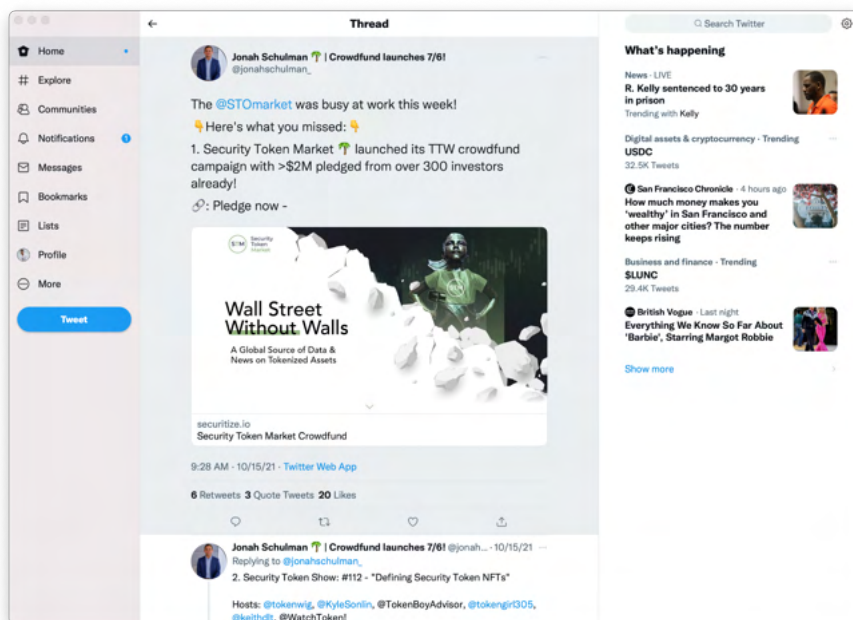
Home
Explore
Communities
Notifications
Messages
Bookmarks
Lists
Profile
More
Tweet

Thread

Jonah Schulman 🌴 | Crowdfund launches 7/6!
@jonahschulman_

The @STOmarket was busy at work this week!
👇Here's what you missed:👇

1. Security Token Market 🌴 launched its TTW crowdfund campaign with >$2M pledged from over 300 investors already!

🔗: Pledge now -

Security Token Market

Wall Street Without Walls

A Global Source of Data & News on Tokenized Assets

securitize.io
Security Token Market Crowdfund

9:28 AM · 10/15/21 · Twitter Web App

6 Retweets 3 Quote Tweets 20 Likes

Jonah Schulman 🌴 | Crowdfund launches 7/6! @jonah... · 10/15/21
Replying to @jonahschulman_
2. Security Token Show: #112 - "Defining Security Token NFTs"

Hosts: @tokenwig, @KyleSonlin, @TokenBoyAdvisor, @tokengirl305, @keithdt, @WatchToken!

Search Twitter

What's happening

News · LIVE
R. Kelly sentenced to 30 years in prison
Trending with Kelly

Digital assets & cryptocurrency · Trending
USDC
32.5K Tweets

San Francisco Chronicle · 4 hours ago
How much money makes you 'wealthy' in San Francisco and other major cities? The number keeps rising

Business and finance · Trending
$LUNC
29.4K Tweets

British Vogue · Last night
Everything We Know So Far About 'Barbie', Starring Margot Robbie

Show more